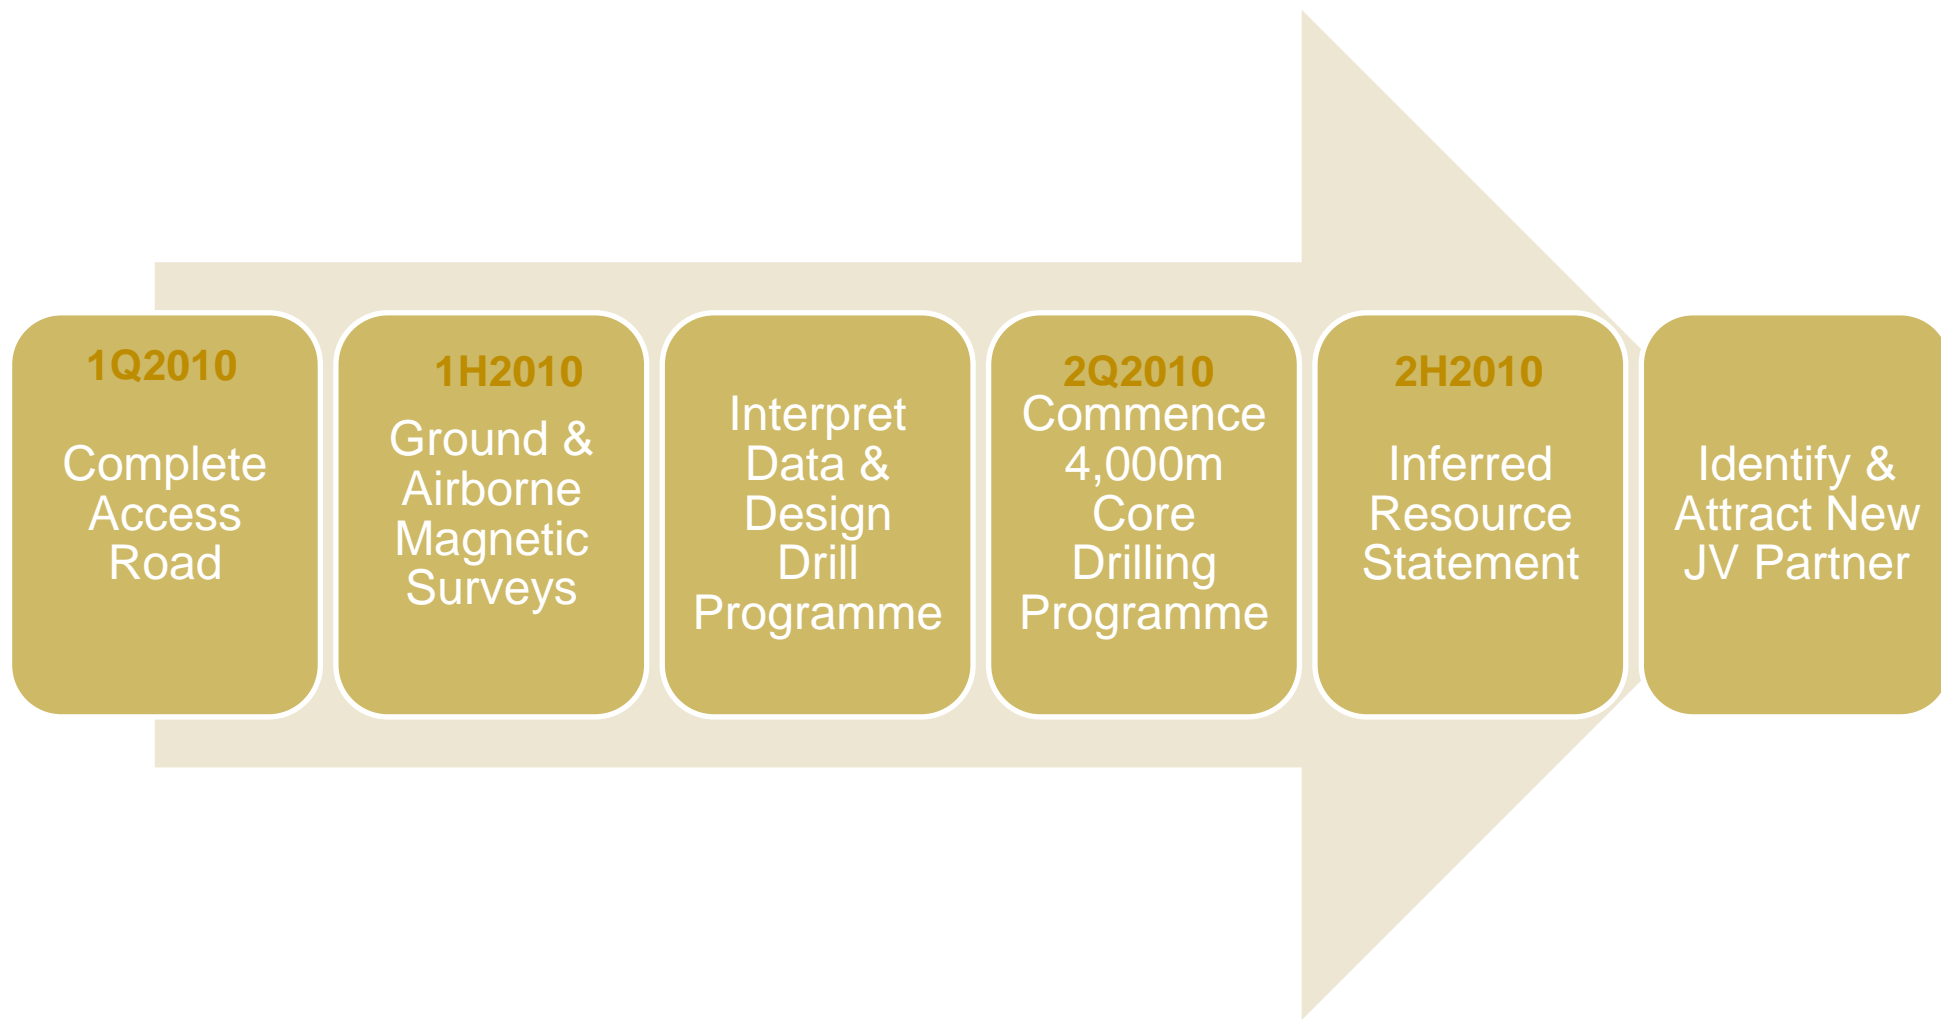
1Q2010

Complete Access Road

1H2010

Ground & Airborne Magnetic Surveys

Interpret Data & Design Drill Programme

2Q2010

Commence 4,000m Core Drilling Programme

2H2010

Inferred Resource Statement

Identify & Attract New JV Partner